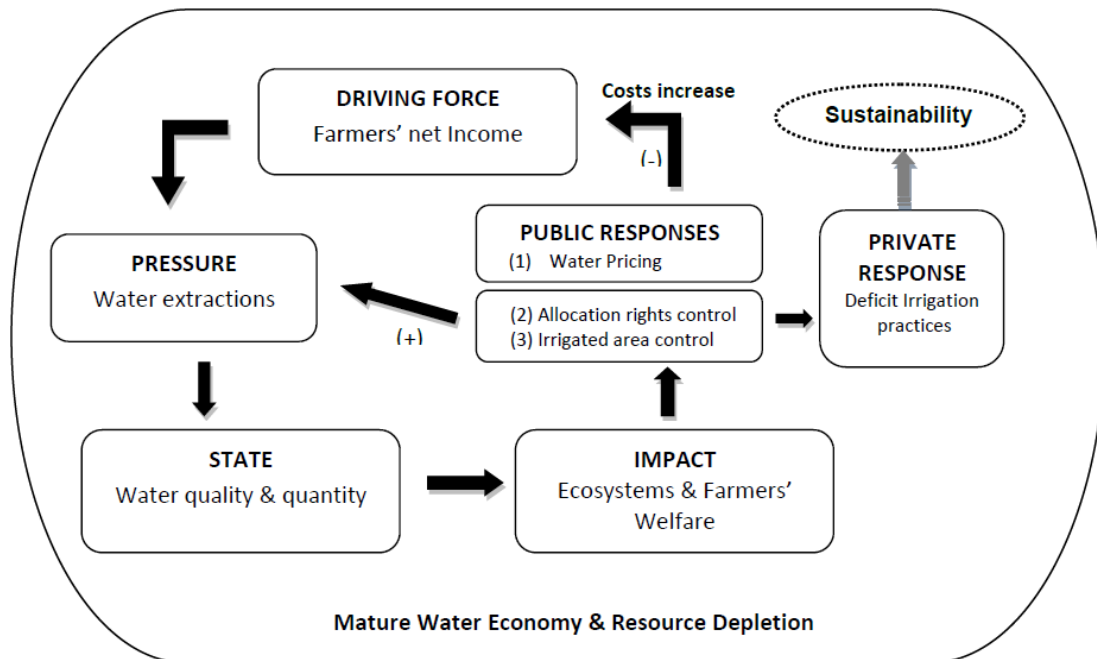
DRIVING FORCE
Farmers' net Income

Costs increase

(-)

Sustainability

PRESSURE
Water extractions

PUBLIC RESPONSES
(1) Water Pricing

(2) Allocation rights control
(3) Irrigated area control

(+)

PRIVATE RESPONSE
Deficit Irrigation practices

STATE
Water quality & quantity

IMPACT
Ecosystems & Farmers' Welfare

Mature Water Economy & Resource Depletion